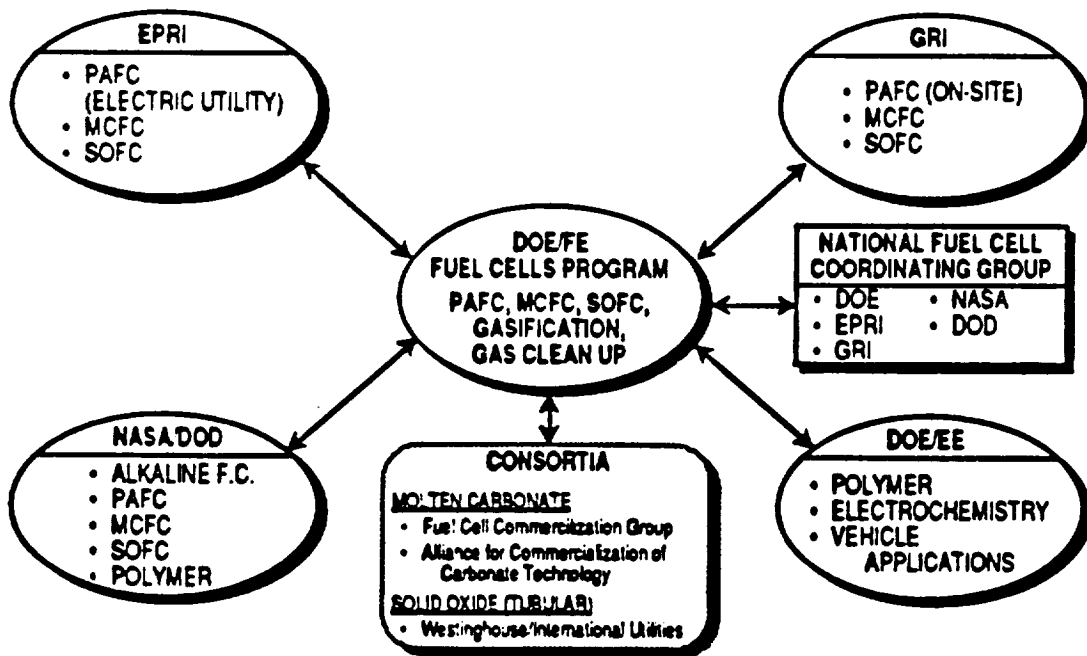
EPRI
• PAFC (ELECTRIC UTILITY)
• MCFC
• SOFC

GRI
• PAFC (ON-SITE)
• MCFC
• SOFC

DOE/FE
FUEL CELLS PROGRAM
PAFC, MCFC, SOFC, GASIFICATION, GAS CLEAN UP

NATIONAL FUEL CELL COORDINATING GROUP
• DOE
• EPRI
• GRI
• NASA
• DOD

NASA/DOD
• ALKALINE F.C.
• PAFC
• MCFC
• SOFC
• POLYMER

CONSORTIA
MOLTEN CARBONATE
• Fuel Cell Commercitzation Group
• Alliance for Commercialization of Carbonate Technology
SOLID OXIDE (TUBULAR)
• Westinghouse/International Utilities

DOE/EE
• POLYMER
• ELECTROCHEMISTRY
• VEHICLE APPLICATIONS